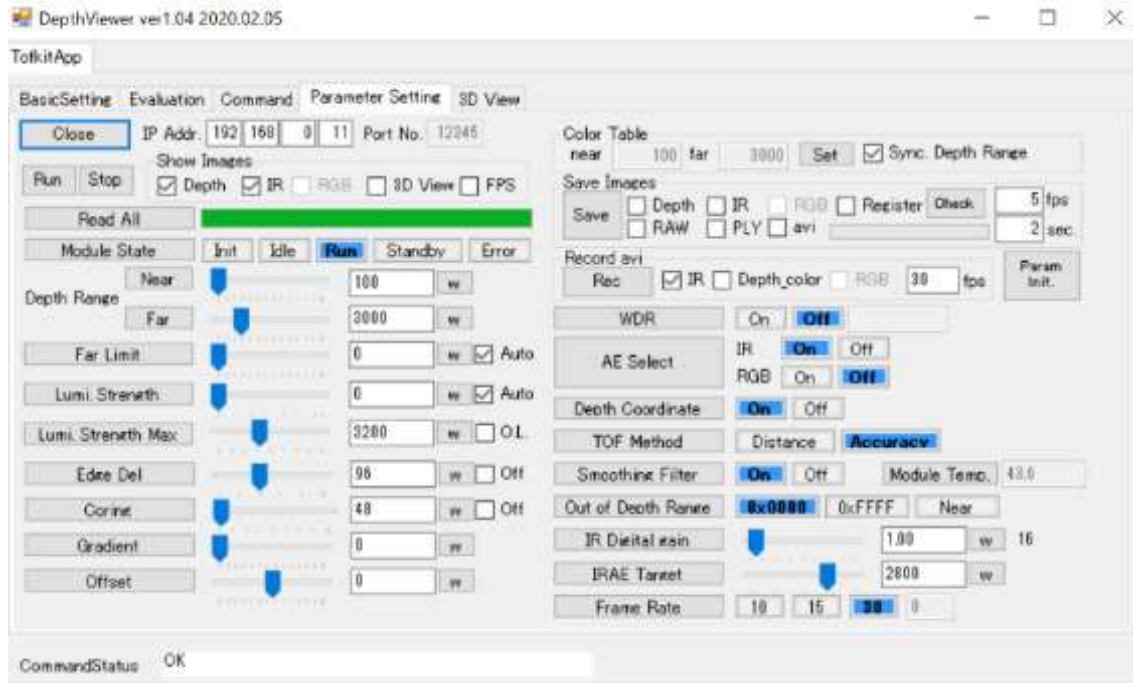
DepthViewer ver1.04 2020.02.05

TofkitApp

BasicSetting Evaluation Command Parameter Setting 3D View

Close IP Addr. 192 168 0 11 Port No. 12345

Show Images
Run Stop Depth IR RGB 3D View FPS

Read All

Module State Init Idle Run Standby Error

Depth Range Near 100 w
Far 3000 w

Far Limit 0 w Auto

Lumi. Strength 0 w Auto

Lumi. Strength Max 3200 w O.L.

Edge Del 96 w Off

Coring 48 w Off

Gradient 0 w

Offset 0 w

Color Table
near 100 far 3000 Set Sync. Depth Range

Save Images
Save Depth IR RGB Register Check 5 fps
RAW PLY avi 2 sec.

Record avi
Rec IR Depth_color RGB 30 fps Param Init.

WDR On Off

AE Select IR On Off
RGB On Off

Depth Coordinate On Off

TOF Method Distance Accuracy

Smoothing Filter On Off Module Temp. 43.0

Out of Depth Range 0x0000 0xFFFF Near

IR Digital gain 1.00 w 16

IRAE Target 2800 w

Frame Rate 10 15 30 0

CommandStatus OK